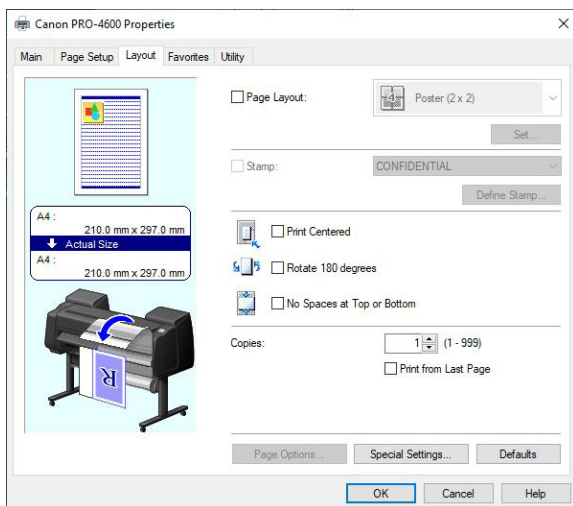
Canon PRO-4600 Properties

Main | Page Setup | Layout | Favorites | Utility

A4 :
210.0 mm x 297.0 mm
Actual Size
A4 :
210.0 mm x 297.0 mm

Page Layout:
Poster (2 x 2)
Set...

Stamp:
CONFIDENTIAL
Define Stamp...

Print Centered

Rotate 180 degrees

No Spaces at Top or Bottom

Copies:
1
(1 - 999)
Print from Last Page

Page Options...
Special Settings...
Defaults

OK
Cancel
Help